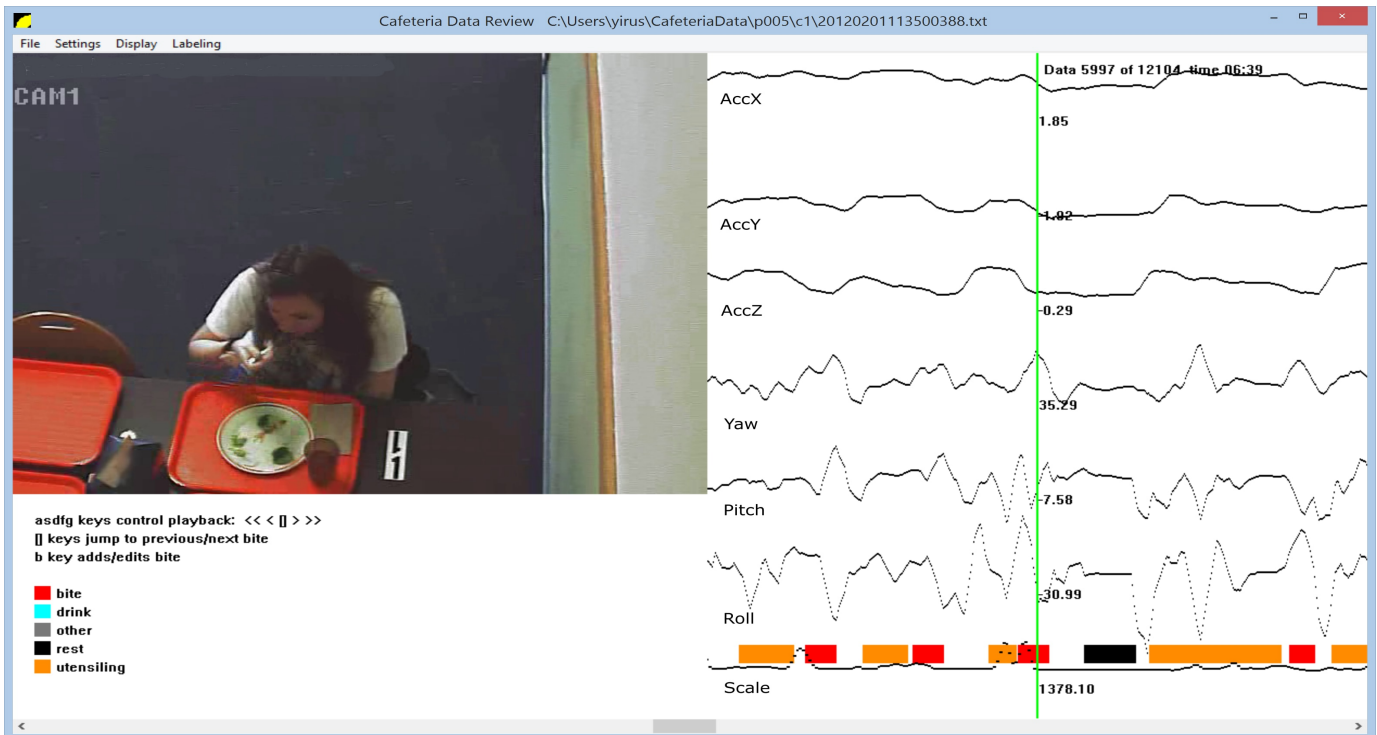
Cafeteria Data Review C:\Users\yirus\CafeteriaData\p005\c1\20120201113500388.txt

File Settings Display Labeling

CAM1

asdfg keys control playback: << < [] > >>
[] keys jump to previous/next bite
b key adds/edits bite

bite
drink
other
rest
utensiling

Data 5997 of 12104 time 06:39

AccX
1.85

AccY
1.82

AccZ
-0.29

Yaw
35.29

Pitch
-7.58

Roll
-30.99

Scale
1378.10